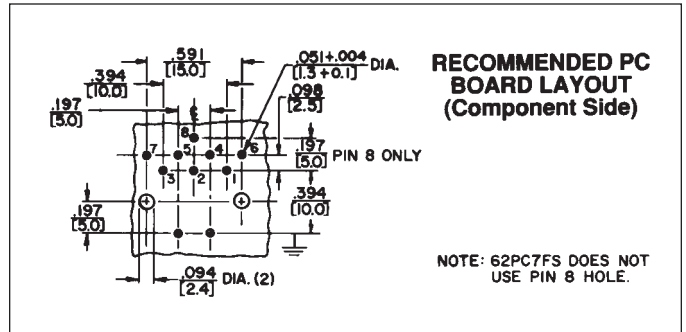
.591
[15.0]

.394
[10.0]

.197
[5.0]

.051+.004 DIA.
[1.3+0.1]

.098
[2.5]

8

7 5 4 6

3 2 1

.197
[5.0] PIN 8 ONLY

.197
[5.0]

.394
[10.0]

.094 DIA. (2)
[2.4]

RECOMMENDED PC BOARD LAYOUT (Component Side)

NOTE: 62PC7FS DOES NOT USE PIN 8 HOLE.